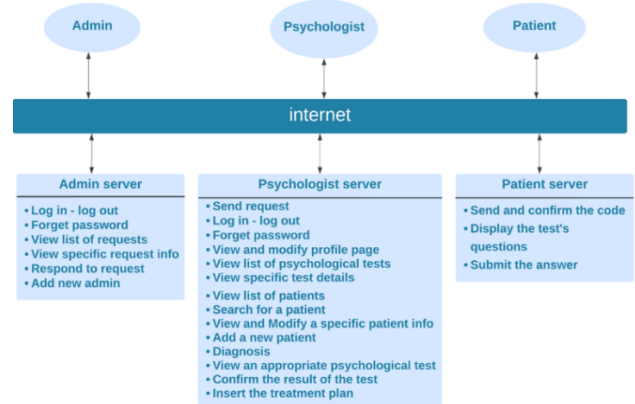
Admin

Psychologist

Patient

internet

Admin server

• Log in - log out
• Forget password
• View list of requests
• View specific request info
• Respond to request
• Add new admin

Psychologist server

• Send request
• Log in - log out
• Forget password
• View and modify profile page
• View list of psychological tests
• View specific test details
• View list of patients
• Search for a patient
• View and Modify a specific patient info
• Add a new patient
• Diagnosis
• View an appropriate psychological test
• Confirm the result of the test
• Insert the treatment plan

Patient server

• Send and confirm the code
• Display the test's questions
• Submit the answer